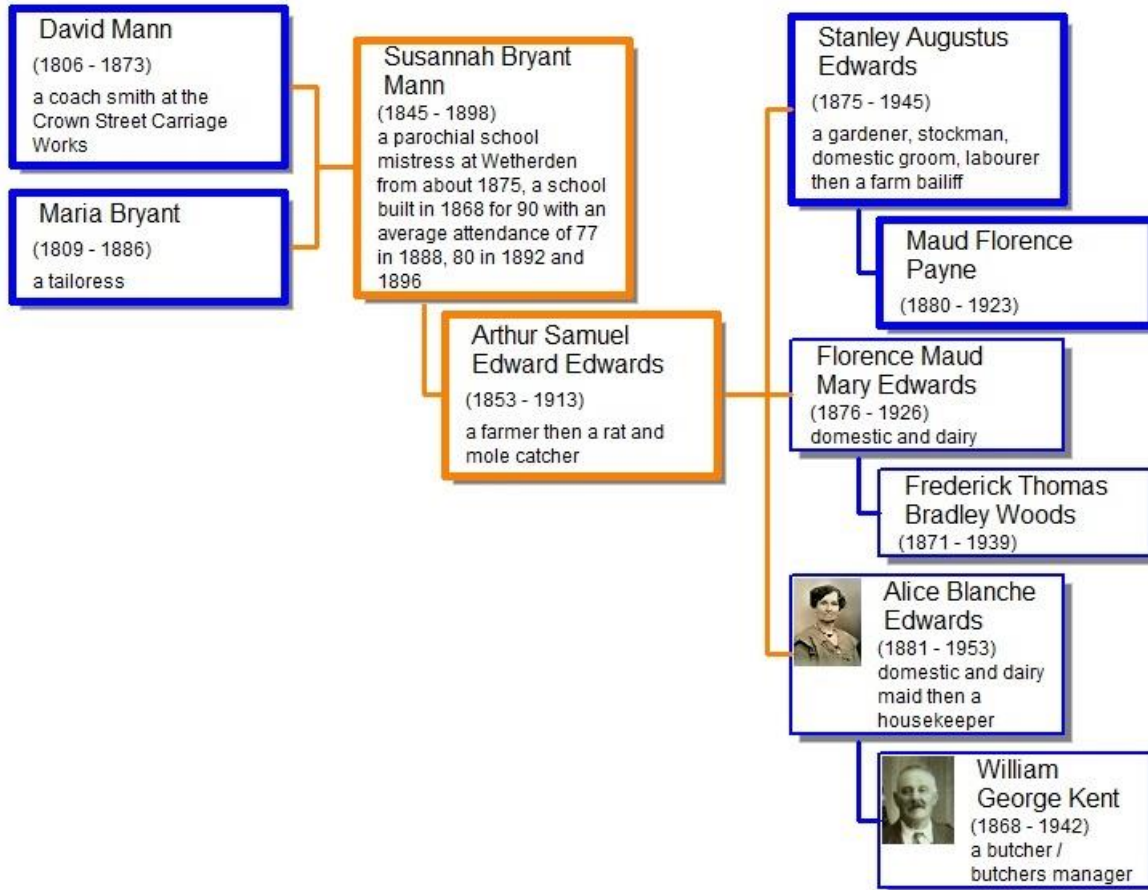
David Mann
(1806 - 1873)
a coach smith at the Crown Street Carriage Works

Maria Bryant
(1809 - 1886)
a tailoress

Susannah Bryant Mann
(1845 - 1898)
a parochial school mistress at Wetherden from about 1875, a school built in 1868 for 90 with an average attendance of 77 in 1888, 80 in 1892 and 1896

Arthur Samuel Edward Edwards
(1853 - 1913)
a farmer then a rat and mole catcher

Stanley Augustus Edwards
(1875 - 1945)
a gardener, stockman, domestic groom, labourer then a farm bailiff

Maud Florence Payne
(1880 - 1923)

Florence Maud Mary Edwards
(1876 - 1926)
domestic and dairy

Frederick Thomas Bradley Woods
(1871 - 1939)

Alice Blanche Edwards
(1881 - 1953)
domestic and dairy maid then a housekeeper

William George Kent
(1868 - 1942)
a butcher / butchers manager